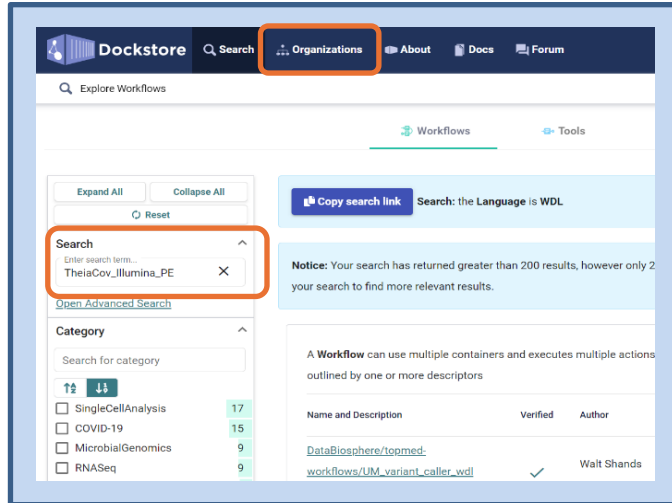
Dockstore Search Organizations About Docs Forum

Explore Workflows

Workflows Tools

Expand All Collapse All

Reset

Search

Enter search term...

TheiaCov_Illumina_PE

Open Advanced Search

Category

Search for category

| | |
|---|---|
| SingleCellAnalysis | 17 |
| COVID-19 | 15 |
| MicrobialGenomics | 9 |
| RNASeq | 9 |

Copy search link Search: the Language is WDL

Notice: Your search has returned greater than 200 results, however only 2 your search to find more relevant results.

A Workflow can use multiple containers and executes multiple actions outlined by one or more descriptors

| Name and Description | Verified | Author |
|---|---|---|
| DataBiosphere/topmed-workflows/UM_variant_caller_wdl | ✓ | Walt Shands |